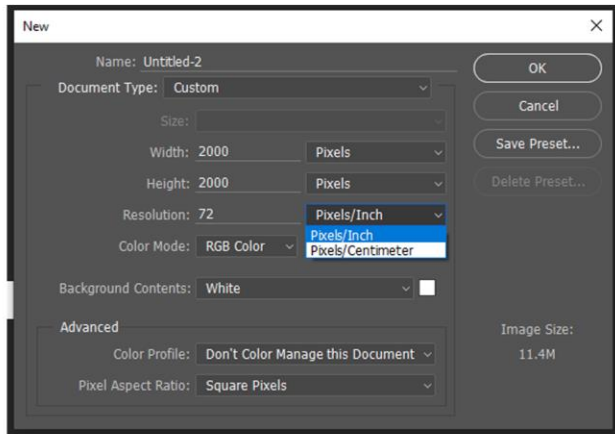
New

Name: Untitled-2

Document Type: Custom

Size:

Width: 2000 Pixels

Height: 2000 Pixels

Resolution: 72 Pixels/Inch

Pixels/Inch
Pixels/Centimeter

Color Mode: RGB Color

Background Contents: White

Advanced

Color Profile: Don't Color Manage this Document

Pixel Aspect Ratio: Square Pixels

OK

Cancel

Save Preset...

Delete Preset...

Image Size:
11.4M